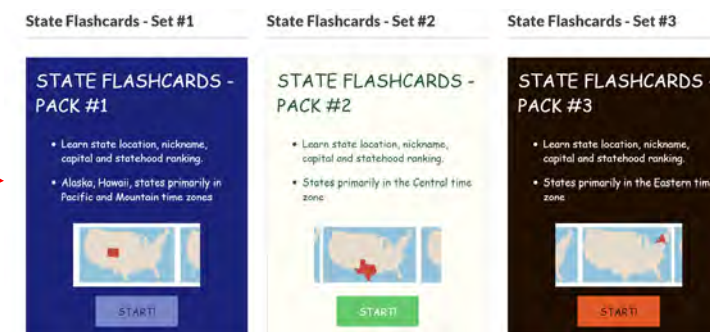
State Flashcards - Set #1

STATE FLASHCARDS - PACK #1

• Learn state location, nickname, capital and statehood ranking.

• Alaska, Hawaii, states primarily in Pacific and Mountain time zones

START!

State Flashcards - Set #2

STATE FLASHCARDS - PACK #2

• Learn state location, nickname, capital and statehood ranking.

• States primarily in the Central time zone

START!

State Flashcards - Set #3

STATE FLASHCARDS PACK #3

• Learn state location, nickname, capital and statehood ranking.

• States primarily in the Eastern tim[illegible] zone

START!